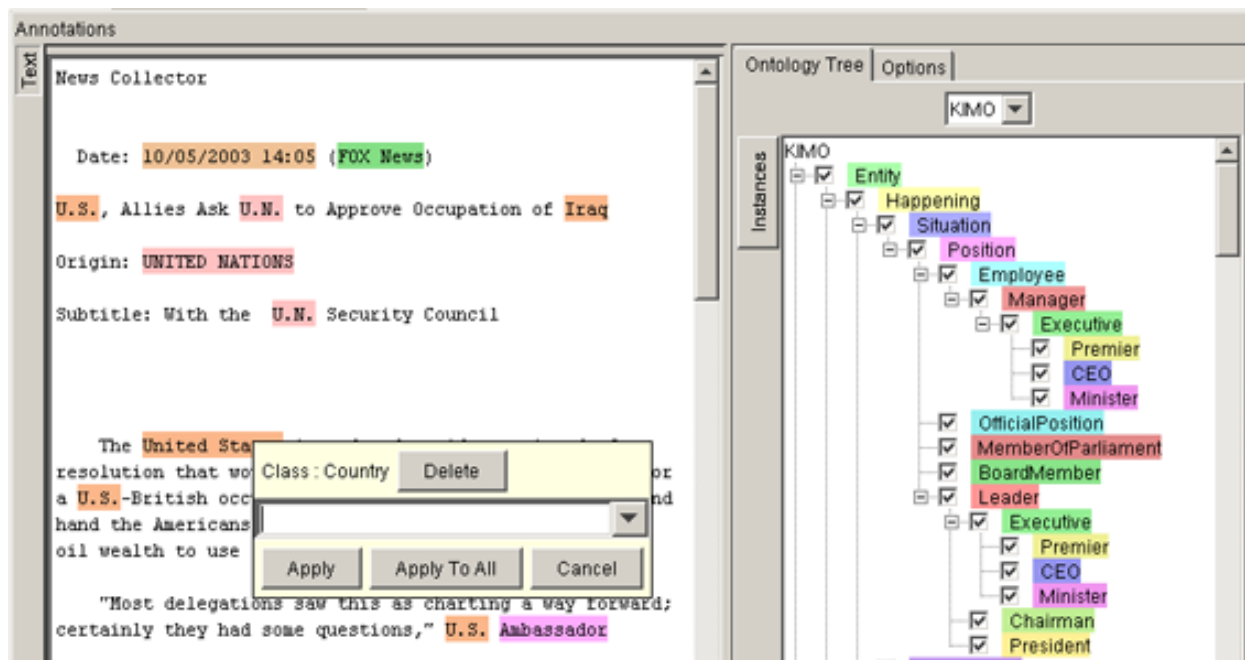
Annotations

Text

News Collector

Date: 10/05/2003 14:05 (FOX News)

U.S., Allies Ask U.N. to Approve Occupation of Iraq

Origin: UNITED NATIONS

Subtitle: With the U.N. Security Council

The United Sta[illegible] resolution that wo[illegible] a U.S.-British occ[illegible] hand the Americans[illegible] oil wealth to use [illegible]

Class : Country
Delete
Apply
Apply To All
Cancel

"Most delegations saw this as charting a way forward; certainly they had some questions," U.S. Ambassador

Ontology Tree
Options
KIMO
Instances

KIMO
Entity
Happening
Situation
Position
Employee
Manager
Executive
Premier
CEO
Minister
OfficialPosition
MemberOfParliament
BoardMember
Leader
Executive
Premier
CEO
Minister
Chairman
President